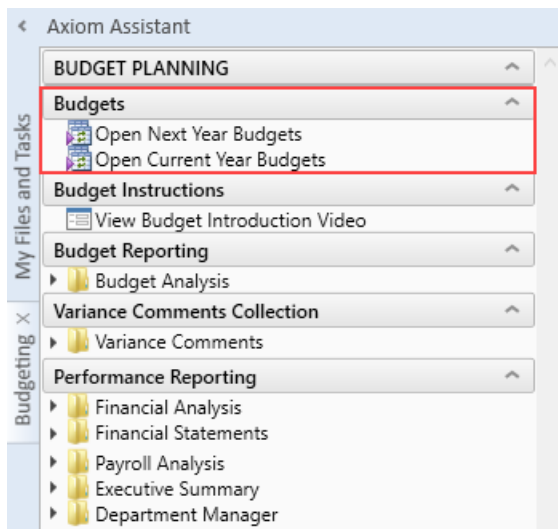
Axiom Assistant

My Files and Tasks

Budgeting ×

BUDGET PLANNING

Budgets
Open Next Year Budgets
Open Current Year Budgets

Budget Instructions
View Budget Introduction Video

Budget Reporting
Budget Analysis

Variance Comments Collection
Variance Comments

Performance Reporting
Financial Analysis
Financial Statements
Payroll Analysis
Executive Summary
Department Manager